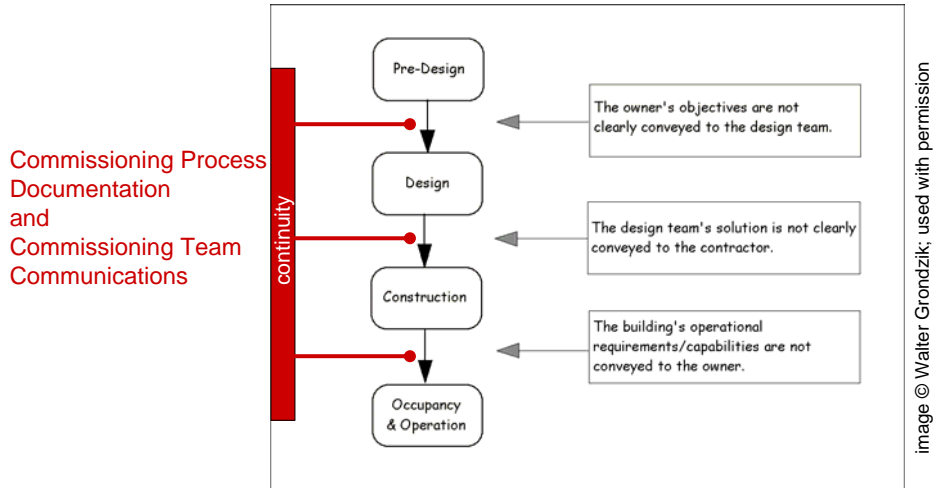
Commissioning Process Documentation and Commissioning Team Communications

continuity

Pre-Design

The owner's objectives are not clearly conveyed to the design team.

Design

The design team's solution is not clearly conveyed to the contractor.

Construction

The building's operational requirements/capabilities are not conveyed to the owner.

Occupancy & Operation

image © Walter Grondzik; used with permission